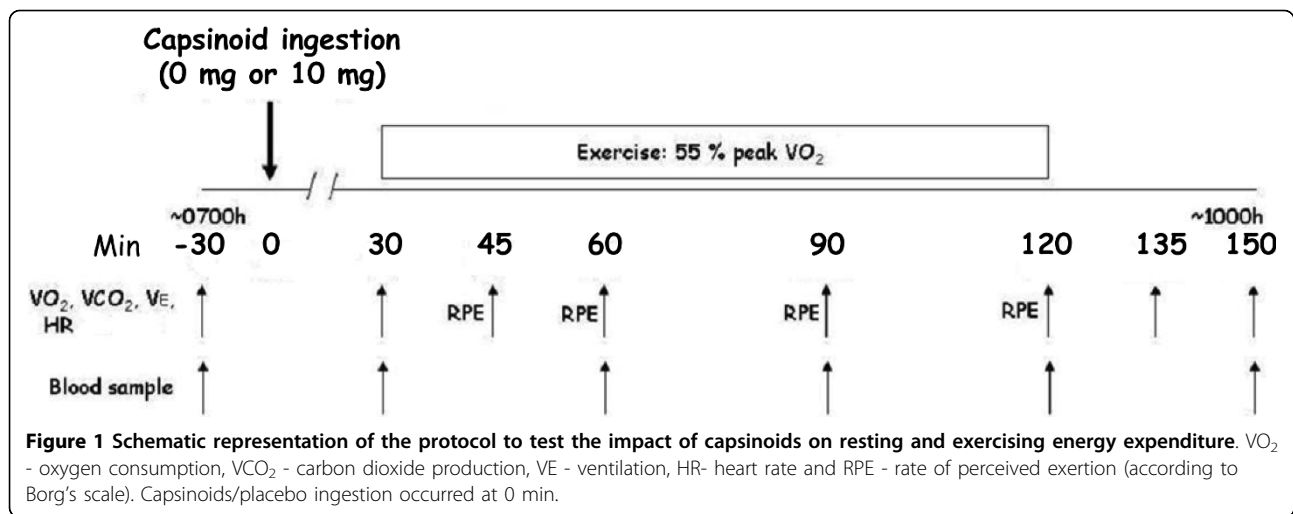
Capsinoid ingestion
(0 mg or 10 mg)

Exercise: 55 % peak $VO_2$

~0700h

~1000h

Min -30 0 30 45 60 90 120 135 150

$VO_2$, $VCO_2$, VE, HR

RPE RPE RPE RPE

Blood sample

**Figure 1 Schematic representation of the protocol to test the impact of capsinoids on resting and exercising energy expenditure**. $VO_2$ - oxygen consumption, $VCO_2$ - carbon dioxide production, VE - ventilation, HR- heart rate and RPE - rate of perceived exertion (according to Borg's scale). Capsinoids/placebo ingestion occurred at 0 min.